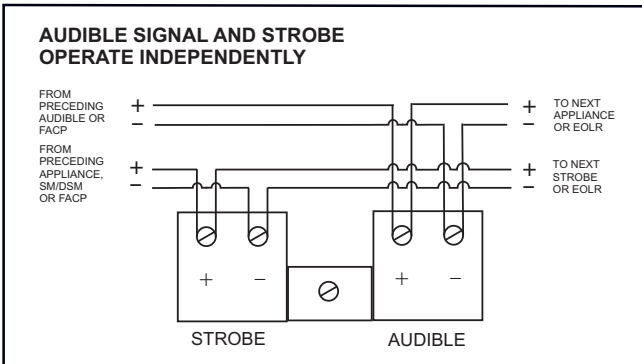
AUDIBLE SIGNAL AND STROBE OPERATE INDEPENDENTLY

FROM PRECEDING AUDIBLE OR FACP

+

–

FROM PRECEDING APPLIANCE, SM/DSM OR FACP

+

–

+

–

TO NEXT APPLIANCE OR EOLR

+

–

TO NEXT STROBE OR EOLR

+

–

+

–

STROBE

AUDIBLE